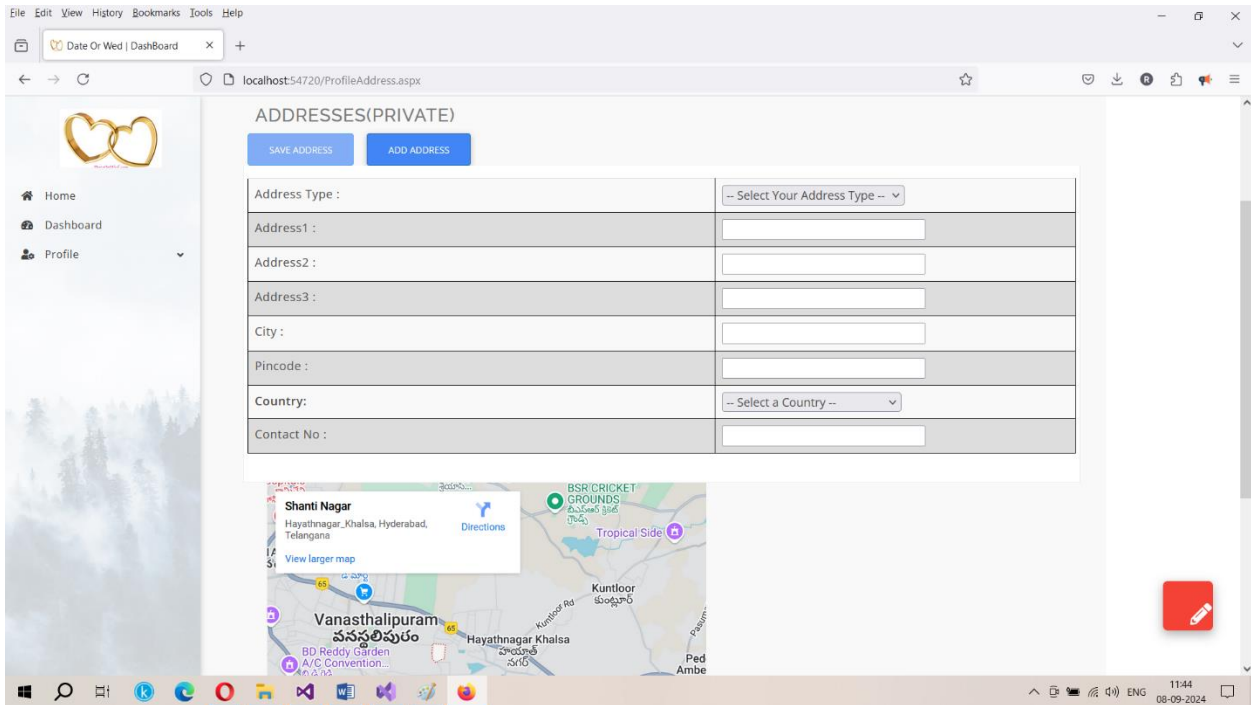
File Edit View History Bookmarks Tools Help

Date Or Wed | DashBoard ×

localhost:54720/ProfileAddress.aspx

Home
Dashboard
Profile

ADDRESSES(PRIVATE)

SAVE ADDRESS ADD ADDRESS

| Address Type : | -- Select Your Address Type -- |
|---|---|
| Address1 : | |
| Address2 : | |
| Address3 : | |
| City : | |
| Pincode : | |
| Country: | -- Select a Country -- |
| Contact No : | |

Shanti Nagar
Hayathnagar_Khalsa, Hyderabad, Telangana
Directions
View larger map
BSR CRICKET GROUNDS
Tropical Side
Kuntloor
Vanasthalipuram
వనస్థలిపురం
Hayathnagar Khalsa
BD Reddy Garden A/C Convention...
Ped Ambe
65

ENG 11:44 08-09-2024